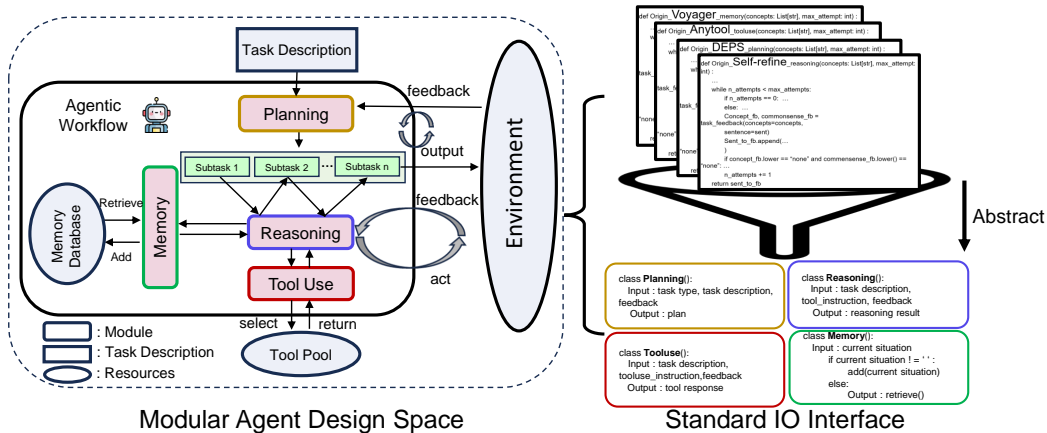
Task Description

Agentic Workflow

Planning

feedback

output

Subtask 1 Subtask 2 ... Subtask n

feedback

Memory Database

Retrieve

Add

Memory

Reasoning

act

Tool Use

select return

Tool Pool

: Module
: Task Description
: Resources

Environment

Modular Agent Design Space

def Origin_Voyager_memory(concepts: List[str], max_attempt: int) :
def Origin_Anytool_tooluse(concepts: List[str], max_attempt: int) :
def Origin_DEPS_planning(concepts: List[str], max_attempt: int) :
def Origin_Self-refine_reasoning(concepts: List[str], max_attempt: int) :
...
while n_attempts < max_attempts:
if n_attempts == 0: ...
else: ...
Concept_fb, commonsense_fb = task_feedback(concepts=concepts, sentence=sent)
Sent_to_fb.append(...
)
if concept_fb.lower == "none" and commensense_fb.lower() == "none": ...
n_attempts += 1
return sent_to_fb

Abstract

class Planning():
Input : task type, task description, feedback
Output : plan

class Reasoning():
Input : task description, tool_instruction, feedback
Output : reasoning result

class Tooluse():
Input : task description, tooluse_instruction,feedback
Output : tool response

class Memory():
Input : current situation
if current situation ! = ' ' :
add(current situation)
else:
Output : retrieve()

Standard IO Interface